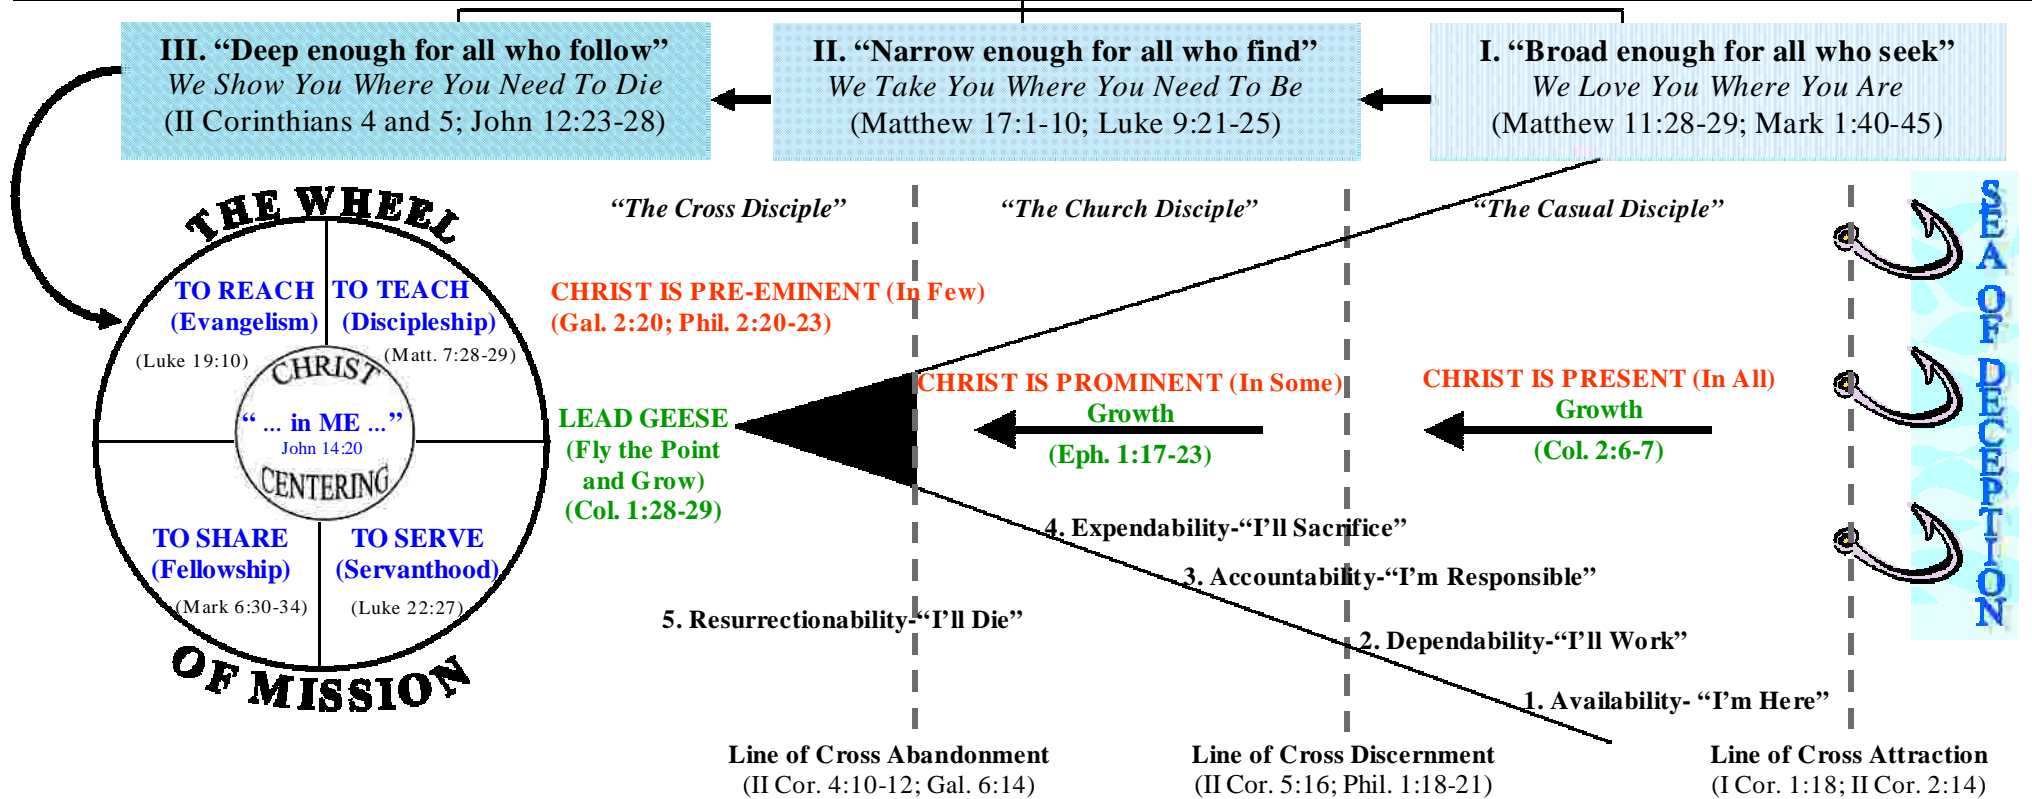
III. “Deep enough for all who follow”
We Show You Where You Need To Die
(II Corinthians 4 and 5; John 12:23-28)

II. “Narrow enough for all who find”
We Take You Where You Need To Be
(Matthew 17:1-10; Luke 9:21-25)

I. “Broad enough for all who seek”
We Love You Where You Are
(Matthew 11:28-29; Mark 1:40-45)

THE WHEEL OF MISSION

TO REACH (Evangelism) (Luke 19:10)

TO TEACH (Discipleship) (Matt. 7:28-29)

CHRIST CENTERING
“ ... in ME ...” John 14:20

TO SHARE (Fellowship) (Mark 6:30-34)

TO SERVE (Servanthood) (Luke 22:27)

“The Cross Disciple”

“The Church Disciple”

“The Casual Disciple”

SEA OF DECEPTION

CHRIST IS PRE-EMINENT (In Few)
(Gal. 2:20; Phil. 2:20-23)

CHRIST IS PROMINENT (In Some)
Growth
(Eph. 1:17-23)

CHRIST IS PRESENT (In All)
Growth
(Col. 2:6-7)

LEAD GEESE
(Fly the Point and Grow)
(Col. 1:28-29)

4. Expendability-“I’ll Sacrifice”

3. Accountability-“I’m Responsible”

5. Resurrectionability-“I’ll Die”

2. Dependability-“I’ll Work”

1. Availability- “I’m Here”

Line of Cross Abandonment
(II Cor. 4:10-12; Gal. 6:14)

Line of Cross Discernment
(II Cor. 5:16; Phil. 1:18-21)

Line of Cross Attraction
(I Cor. 1:18; II Cor. 2:14)